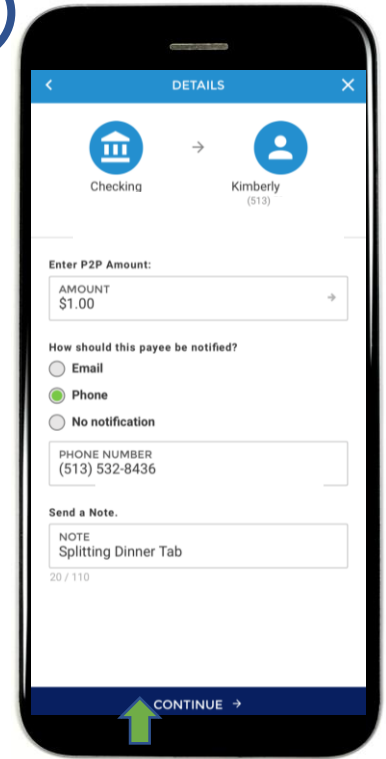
DETAILS

Checking

Kimberly
(513)

Enter P2P Amount:

AMOUNT
$1.00

How should this payee be notified?

Email

Phone

No notification

PHONE NUMBER
(513) 532-8436

Send a Note.

NOTE
Splitting Dinner Tab

20 / 110

CONTINUE